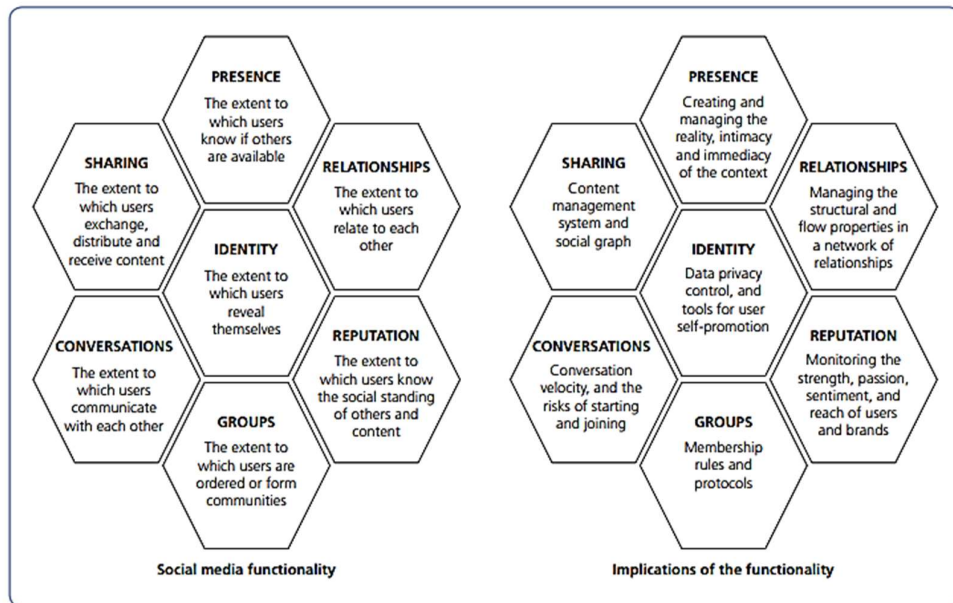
PRESENCE
The extent to which users know if others are available

SHARING
The extent to which users exchange, distribute and receive content

RELATIONSHIPS
The extent to which users relate to each other

IDENTITY
The extent to which users reveal themselves

CONVERSATIONS
The extent to which users communicate with each other

REPUTATION
The extent to which users know the social standing of others and content

GROUPS
The extent to which users are ordered or form communities

Social media functionality

PRESENCE
Creating and managing the reality, intimacy and immediacy of the context

SHARING
Content management system and social graph

RELATIONSHIPS
Managing the structural and flow properties in a network of relationships

IDENTITY
Data privacy control, and tools for user self-promotion

CONVERSATIONS
Conversation velocity, and the risks of starting and joining

REPUTATION
Monitoring the strength, passion, sentiment, and reach of users and brands

GROUPS
Membership rules and protocols

Implications of the functionality